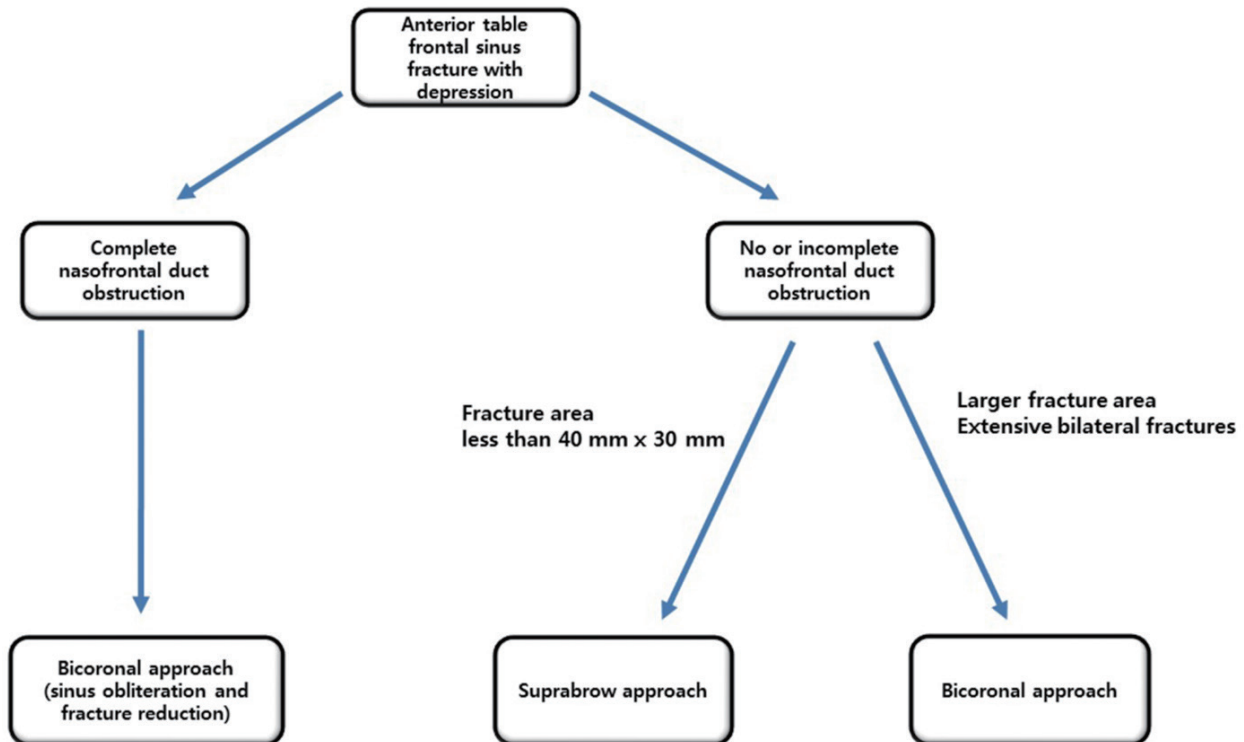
Anterior table frontal sinus fracture with depression

Complete nasofrontal duct obstruction

No or incomplete nasofrontal duct obstruction

Fracture area less than 40 mm x 30 mm

Larger fracture area
Extensive bilateral fractures

Bicoronal approach (sinus obliteration and fracture reduction)

Suprabrow approach

Bicoronal approach